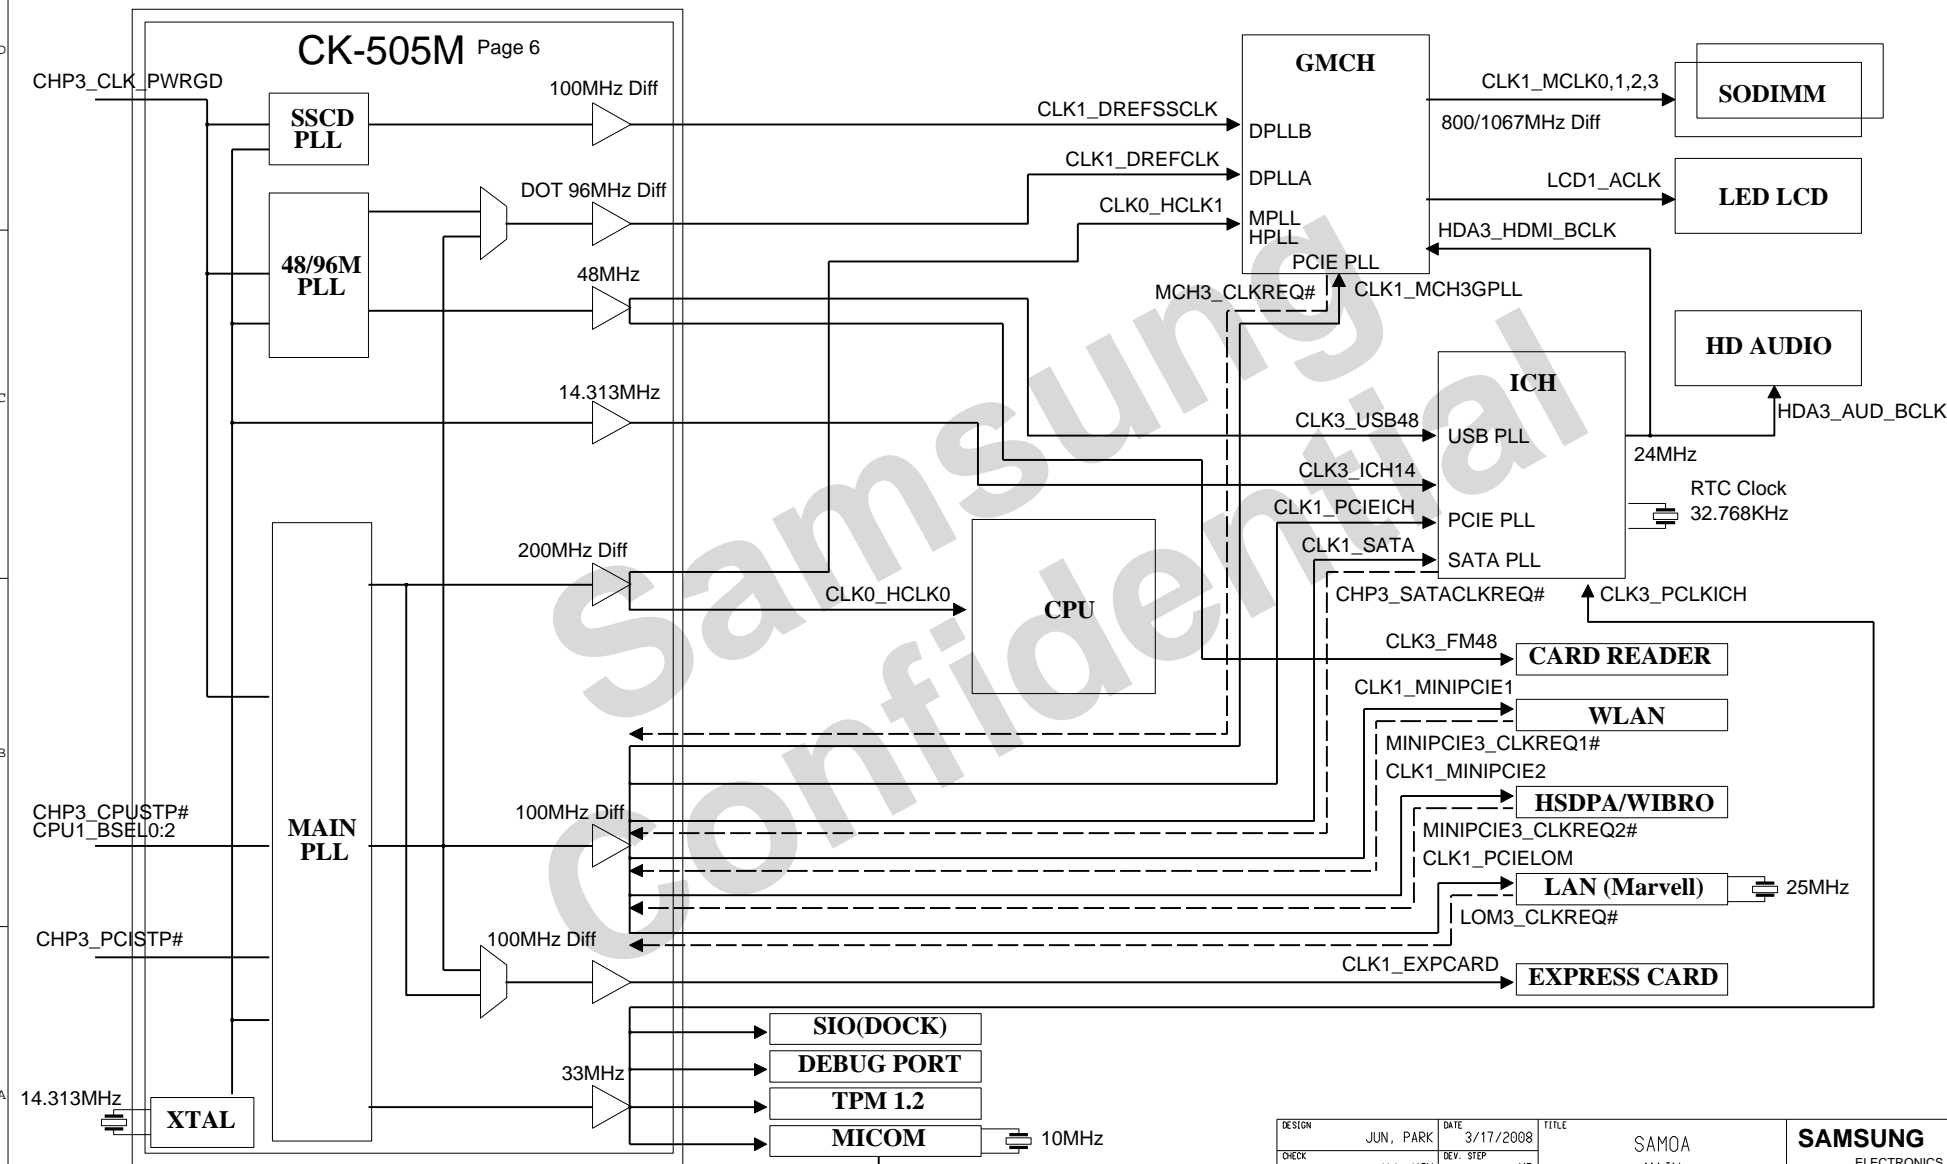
CK-505M Page 6

CHP3_CLK_PWRGD

SSCD PLL

100MHz Diff

48/96M PLL

DOT 96MHz Diff

48MHz

14.313MHz

200MHz Diff

MAIN PLL

CHP3_CPUSTP#
CPU1_BSEL0:2

100MHz Diff

CHP3_PCISTP#

100MHz Diff

33MHz

14.313MHz

XTAL

GMCH

DPLLB

DPLLA

MPLL
HPLL

PCIE PLL

CLK1_DREFSSCLK

CLK1_DREFCLK

CLK0_HCLK1

MCH3_CLKREQ#

CLK1_MCH3GPLL

CLK1_MCLK0,1,2,3

800/1067MHz Diff

SODIMM

LCD1_ACLK

LED LCD

HDA3_HDMI_BCLK

HD AUDIO

ICH

HDA3_AUD_BCLK

CLK3_USB48

USB PLL

24MHz

CLK3_ICH14

RTC Clock
32.768KHz

CLK1_PCIEICH

PCIE PLL

CLK1_SATA

SATA PLL

CHP3_SATACLKREQ#

CLK3_PCLKICH

CLK0_HCLK0

CPU

CLK3_FM48

CARD READER

CLK1_MINIPCIE1

WLAN

MINIPCIE3_CLKREQ1#

CLK1_MINIPCIE2

HSDPA/WIBRO

MINIPCIE3_CLKREQ2#

CLK1_PCIELOM

LAN (Marvell)

25MHz

LOM3_CLKREQ#

CLK1_EXPCARD

EXPRESS CARD

SIO(DOCK)

DEBUG PORT

TPM 1.2

MICOM

10MHz

Samsung Confidential

DESIGN JUN, PARK
DATE 3/17/2008
TITLE SAMOA
CHECK
DEV. STEP
SAMSUNG ELECTRONICS